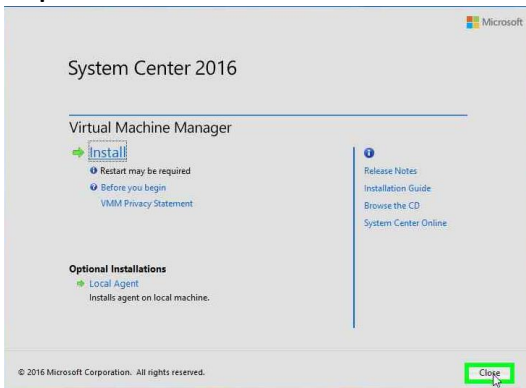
Microsoft

System Center 2016

Virtual Machine Manager

Install

Restart may be required

Before you begin

VMM Privacy Statement

Release Notes

Installation Guide

Browse the CD

System Center Online

Optional Installations

Local Agent

Installs agent on local machine.

© 2016 Microsoft Corporation. All rights reserved.

Close